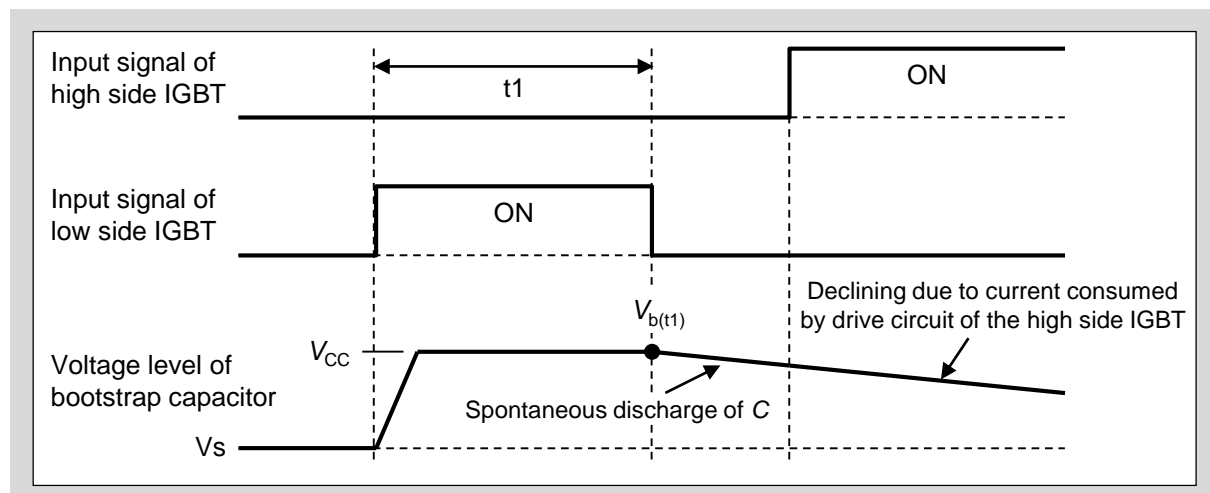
Input signal of high side IGBT

t1

ON

Input signal of low side IGBT

ON

$V_{b(t1)}$

Declining due to current consumed by drive circuit of the high side IGBT

Voltage level of bootstrap capacitor

$V_{CC}$

Spontaneous discharge of $C$

Vs